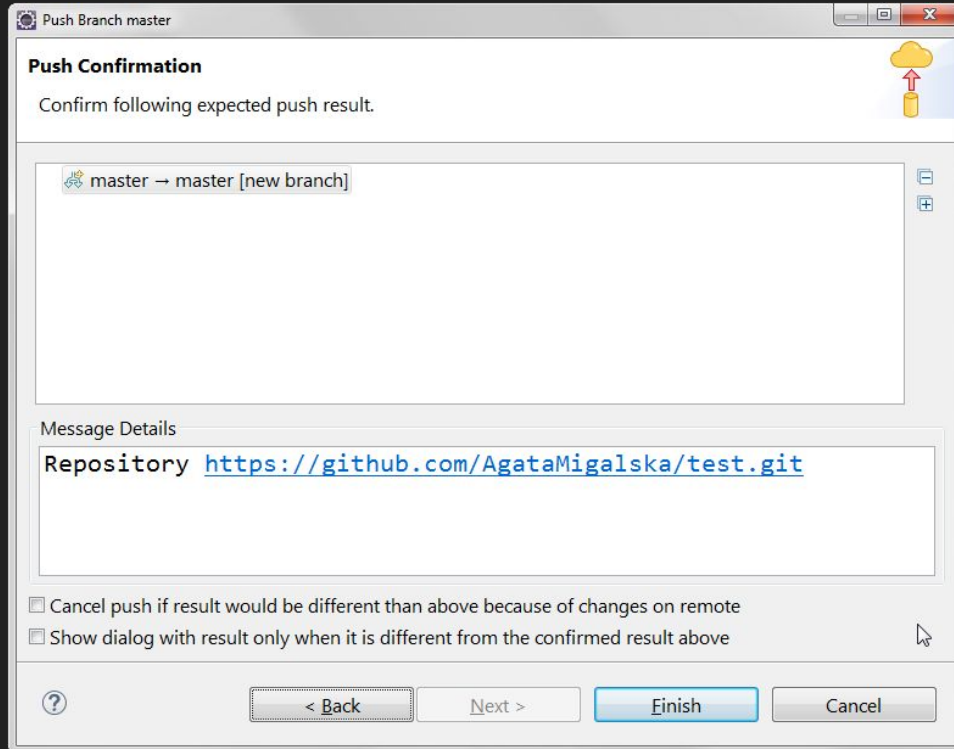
Push Branch master

Push Confirmation

Confirm following expected push result.

master → master [new branch]

Message Details

Repository https://github.com/AgataMigalska/test.git

Cancel push if result would be different than above because of changes on remote

Show dialog with result only when it is different from the confirmed result above

?

< Back

Next >

Finish

Cancel